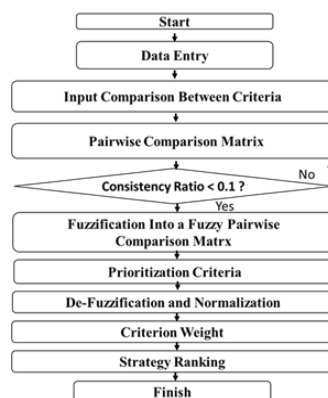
Start

Data Entry

Input Comparison Between Criteria

Pairwise Comparison Matrix

Consistency Ratio < 0.1 ?

No

Yes

Fuzzification Into a Fuzzy Pairwise Comparison Matrx

Prioritization Criteria

De-Fuzzification and Normalization

Criterion Weight

Strategy Ranking

Finish